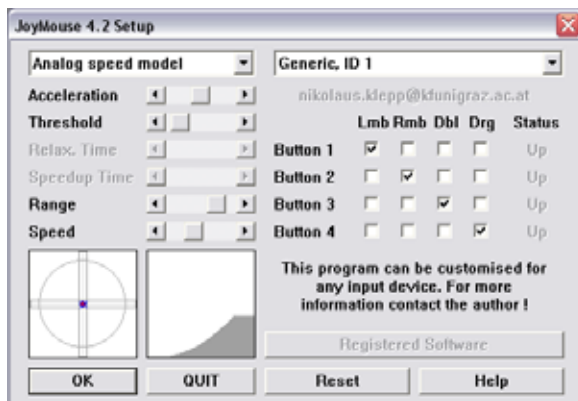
JoyMouse 4.2 Setup

Analog speed model

Generic, ID 1

Acceleration

Threshold

Relax. Time

Speedup Time

Range

Speed

nikolaus.klepp@kfunigraz.ac.at

| | Lmb | Rmb | Dbl | Drg | Status |
|---|---|---|---|---|---|
| Button 1 | ☑ | ☐ | ☐ | ☐ | Up |
| Button 2 | ☐ | ☑ | ☐ | ☐ | Up |
| Button 3 | ☐ | ☐ | ☑ | ☐ | Up |
| Button 4 | ☐ | ☐ | ☐ | ☑ | Up |

This program can be customised for any input device. For more information contact the author !

Registered Software

OK

QUIT

Reset

Help